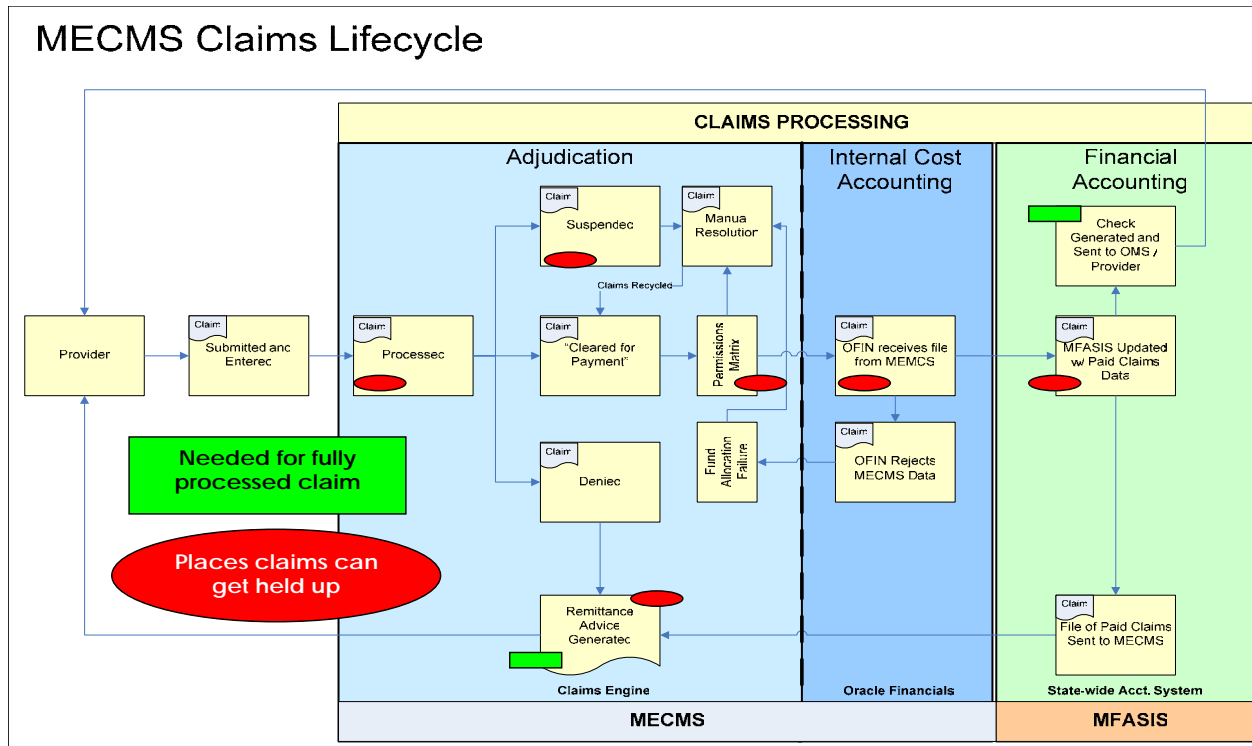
MECMS Claims Lifecycle

CLAIMS PROCESSING

Adjudication

Internal Cost Accounting

Financial Accounting

Provider

Claim
Submitted anc Enterec

Claim
Processec

Claim
Suspendec

Claim
Manua Resolution

Claims Recycled

Claim
"Cleared for Payment"

Permissions Matrix

Claim
Deniec

Fund Allocation Failure

Claim
OFIN receives file from MEMCS

Claim
OFIN Rejects MECMS Data

Check Generated and Sent to OMS / Provider

Claim
MFASIS Updated w/ Paid Claims Data

Claim
File of Paid Claims Sent to MECMS

Remittance Advice Generatec

Needed for fully processed claim

Places claims can get held up

Claims Engine

Oracle Financials

State-wide Acct. System

MECMS

MFASIS